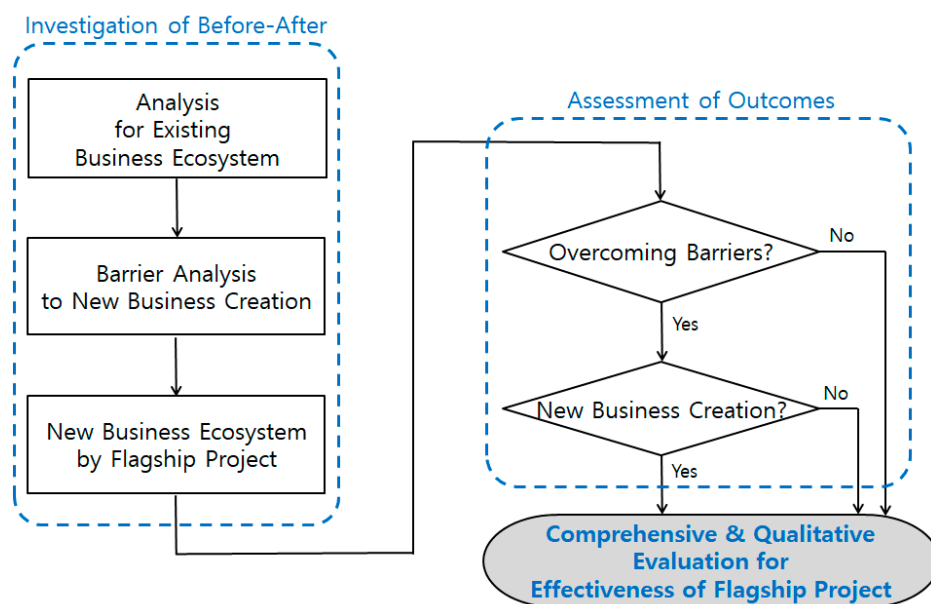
Investigation of Before-After

Analysis for Existing Business Ecosystem

Barrier Analysis to New Business Creation

New Business Ecosystem by Flagship Project

Assessment of Outcomes

Overcoming Barriers?

No

Yes

New Business Creation?

No

Yes

Comprehensive & Qualitative Evaluation for Effectiveness of Flagship Project